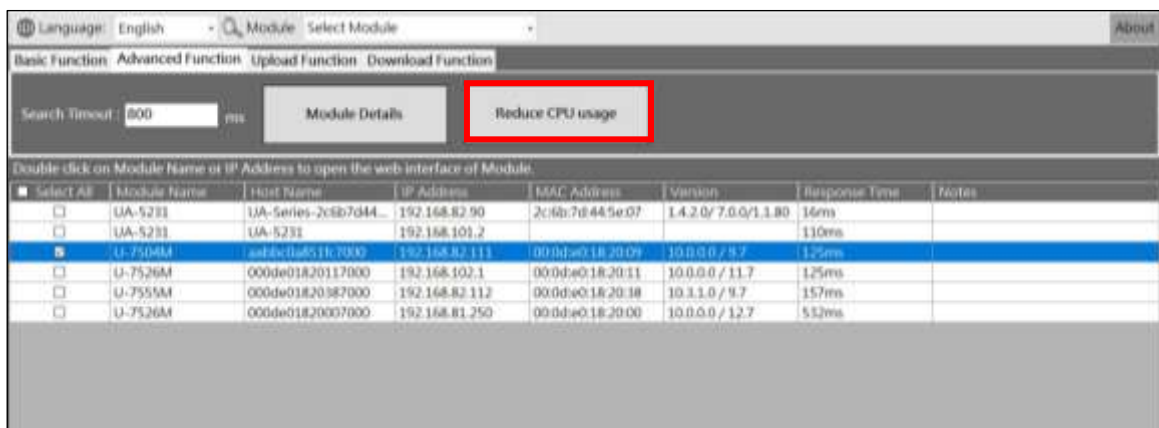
Language: English Module Select Module About

Basic Function Advanced Function Upload Function Download Function

Search Timout : 800 ms Module Details Reduce CPU usage

Double click on Module Name or IP Address to open the web interface of Module.

| Select All | Module Name | Host Name | IP Address | MAC Address | Version | Response Time | Notes |
|---|---|---|---|---|---|---|---|
| ☐ | UA-5231 | UA-Series-2c6b7d44... | 192.168.82.90 | 2c:6b:7d:44:5e:07 | 1.4.2.0/ 7.0.0/1.1.80 | 16ms | |
| ☐ | UA-5231 | UA-5231 | 192.168.101.2 | | | 110ms | |
| ☑ | U-7504M | aabbcc0a851fc7000 | 192.168.82.111 | 00:0d:e0:18:20:09 | 10.0.0.0 / 9.7 | 125ms | |
| ☐ | U-7526M | 000de01820117000 | 192.168.102.1 | 00:0d:e0:18:20:11 | 10.0.0.0 / 11.7 | 125ms | |
| ☐ | U-7555M | 000de01820387000 | 192.168.82.112 | 00:0d:e0:18:20:38 | 10.3.1.0 / 9.7 | 157ms | |
| ☐ | U-7526M | 000de01820007000 | 192.168.81.250 | 00:0d:e0:18:20:00 | 10.0.0.0 / 12.7 | 532ms | |